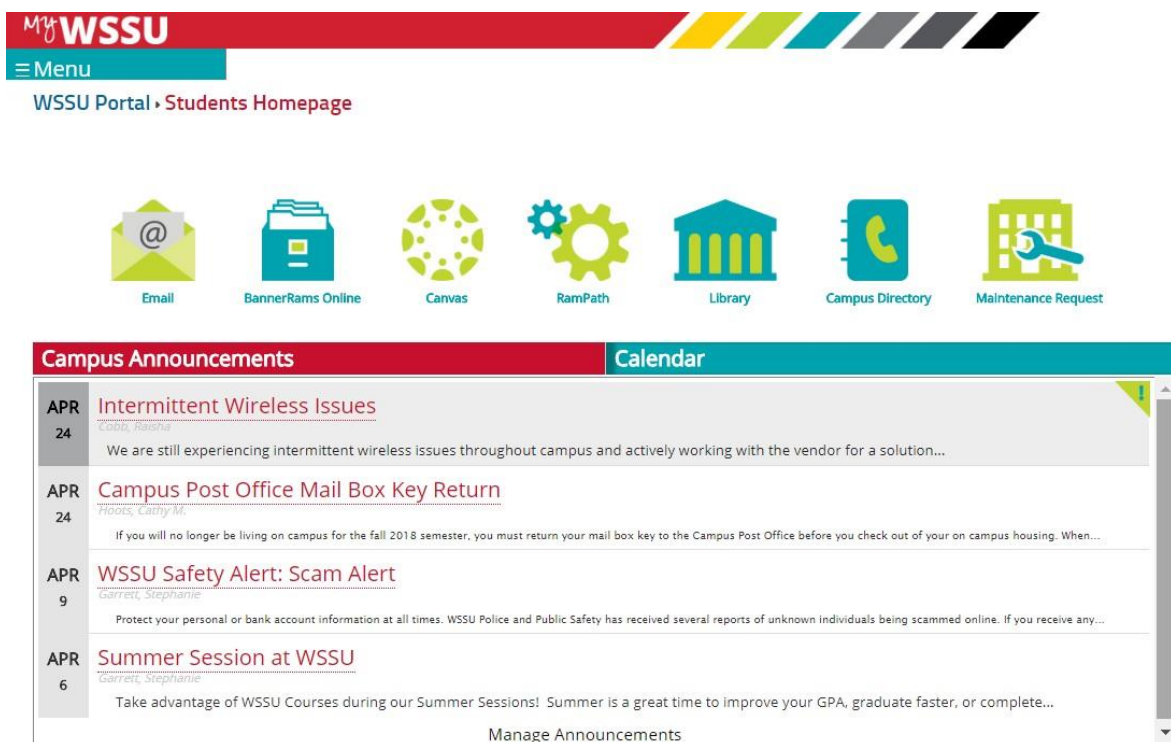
My WSSU

≡ Menu

WSSU Portal › Students Homepage

Email

BannerRams Online

Canvas

RamPath

Library

Campus Directory

Maintenance Request

Campus Announcements

Calendar

APR 24
Intermittent Wireless Issues
Cobb, Raisha
We are still experiencing intermittent wireless issues throughout campus and actively working with the vendor for a solution...

APR 24
Campus Post Office Mail Box Key Return
Hoots, Cathy M.
If you will no longer be living on campus for the fall 2018 semester, you must return your mail box key to the Campus Post Office before you check out of your on campus housing. When...

APR 9
WSSU Safety Alert: Scam Alert
Garrett, Stephanie
Protect your personal or bank account information at all times. WSSU Police and Public Safety has received several reports of unknown individuals being scammed online. If you receive any...

APR 6
Summer Session at WSSU
Garrett, Stephanie
Take advantage of WSSU Courses during our Summer Sessions! Summer is a great time to improve your GPA, graduate faster, or complete...

Manage Announcements